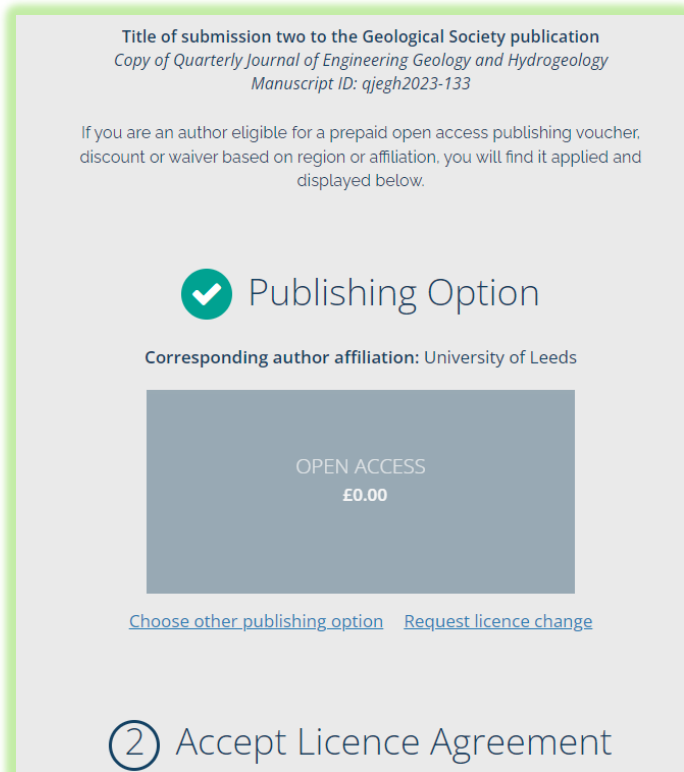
Title of submission two to the Geological Society publication
Copy of Quarterly Journal of Engineering Geology and Hydrogeology
Manuscript ID: qjegh2023-133

If you are an author eligible for a prepaid open access publishing voucher, discount or waiver based on region or affiliation, you will find it applied and displayed below.

Publishing Option

Corresponding author affiliation: University of Leeds

OPEN ACCESS
£0.00

Choose other publishing option Request licence change

2 Accept Licence Agreement